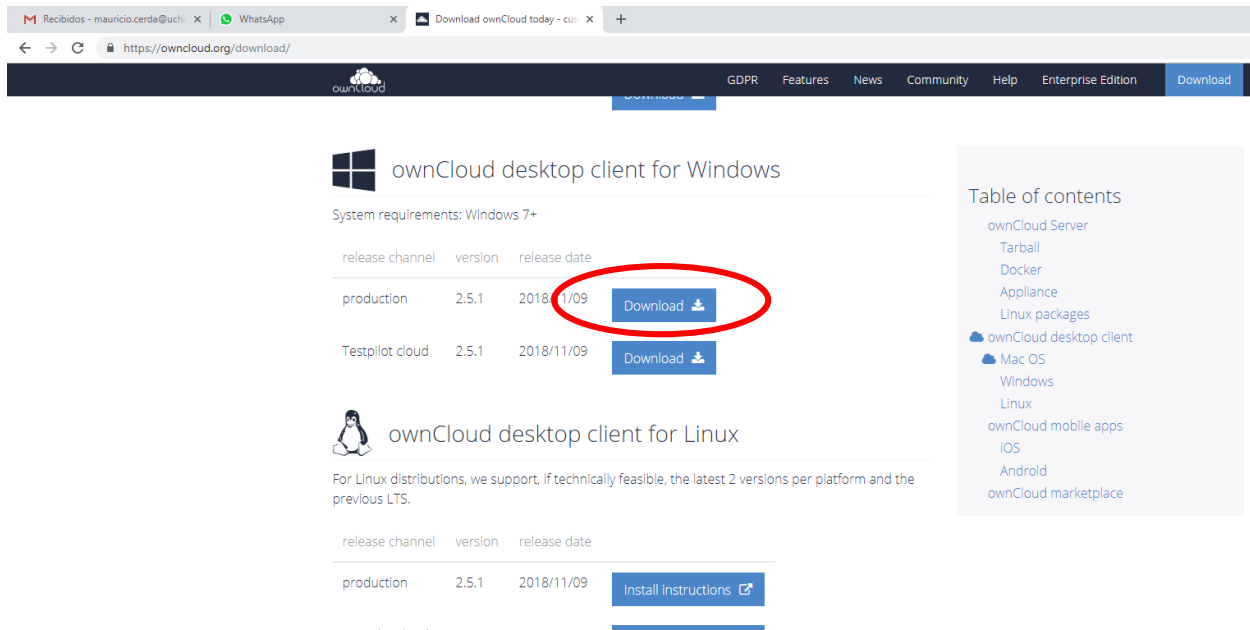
Recibidos - mauricio.cerda@uch
WhatsApp
Download ownCloud today - cu
https://owncloud.org/download/

ownCloud
GDPR Features News Community Help Enterprise Edition Download

Download

ownCloud desktop client for Windows

System requirements: Windows 7+

| release channel | version | release date | |
|---|---|---|---|
| production | 2.5.1 | 2018/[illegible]1/09 | Download |
| Testpilot cloud | 2.5.1 | 2018/11/09 | Download |

ownCloud desktop client for Linux

For Linux distributions, we support, if technically feasible, the latest 2 versions per platform and the previous LTS.

| release channel | version | release date | |
|---|---|---|---|
| production | 2.5.1 | 2018/11/09 | Install instructions |

Table of contents
ownCloud Server
Tarball
Docker
Appliance
Linux packages
ownCloud desktop client
Mac OS
Windows
Linux
ownCloud mobile apps
iOS
Android
ownCloud marketplace